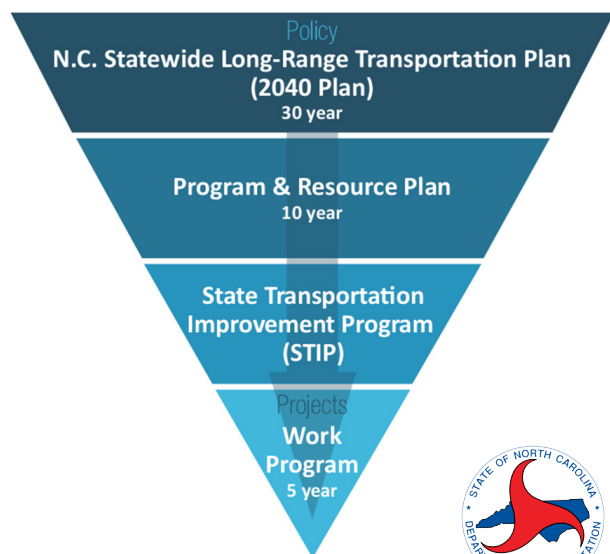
Policy
N.C. Statewide Long-Range Transportation Plan (2040 Plan)
30 year

Program & Resource Plan
10 year

State Transportation Improvement Program (STIP)

Projects
Work Program
5 year

STATE OF NORTH CAROLINA
DEPA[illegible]TATION